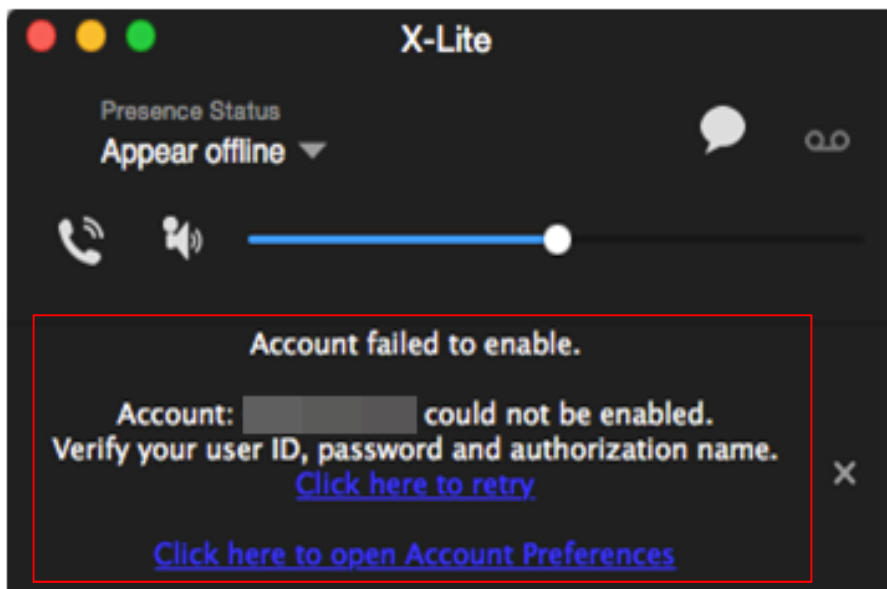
X-Lite

Presence Status
Appear offline

Account failed to enable.

Account: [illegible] could not be enabled.
Verify your user ID, password and authorization name.
Click here to retry

Click here to open Account Preferences

×